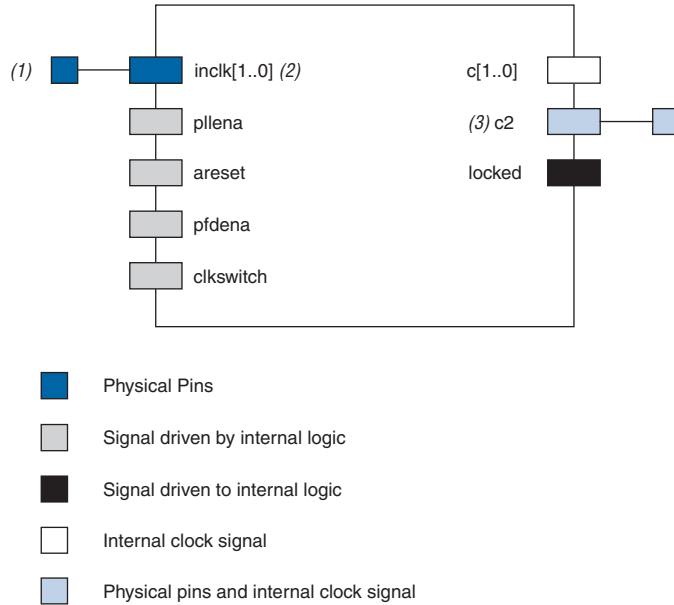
(1) inclk[1..0] (2)

pllena

areset

pfdena

clkswitch

c[1..0]

(3) c2

locked

Physical Pins

Signal driven by internal logic

Signal driven to internal logic

Internal clock signal

Physical pins and internal clock signal